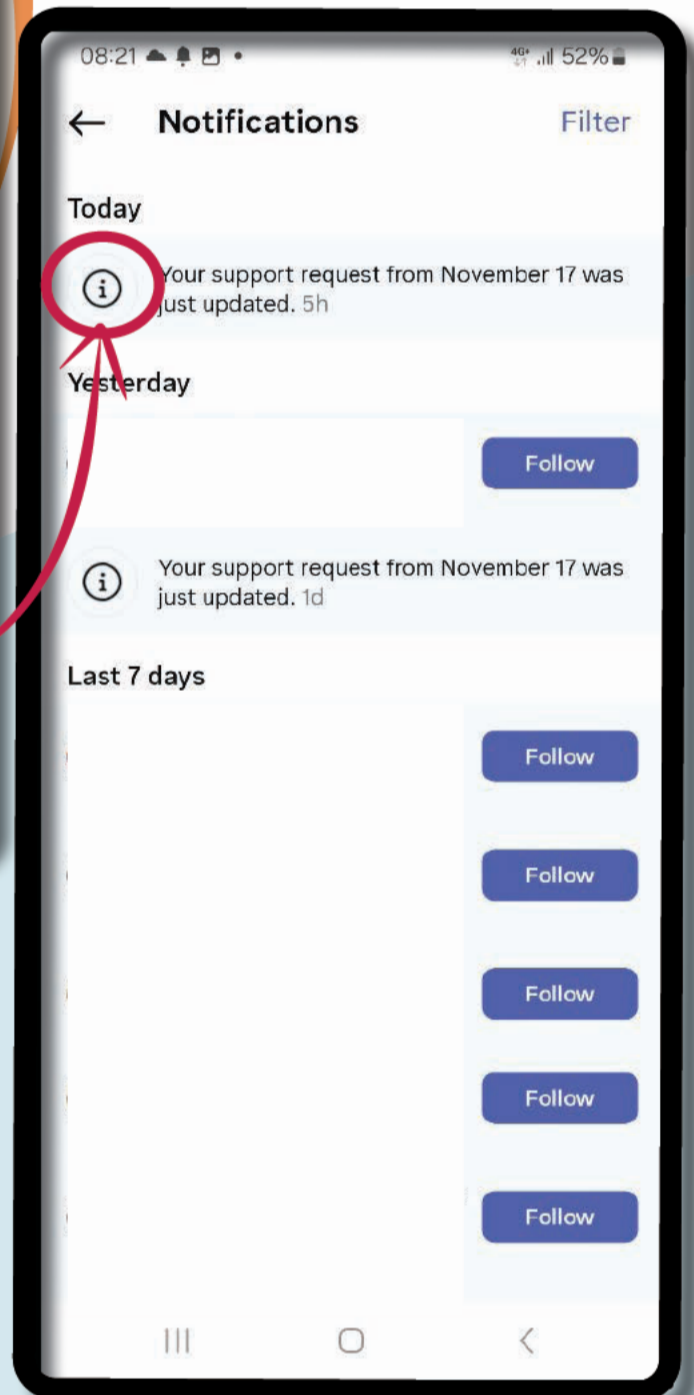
08:21 52%

Notifications

Filter

Today

Your support request from November 17 was just updated. 5h

Yesterday

Follow

Your support request from November 17 was just updated. 1d

Last 7 days

Follow

Follow

Follow

Follow

Follow